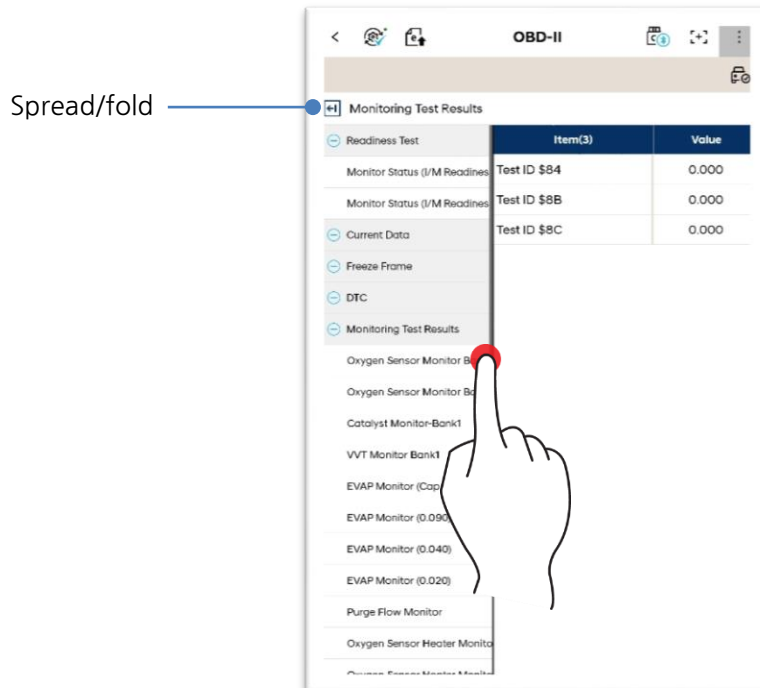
Spread/fold

OBD-II

Monitoring Test Results

Readiness Test

Monitor Status (I/M Readines

Monitor Status (I/M Readines

Current Data

Freeze Frame

DTC

Monitoring Test Results

Oxygen Sensor Monitor B

Oxygen Sensor Monitor B

Catalyst Monitor-Bank1

VVT Monitor Bank1

EVAP Monitor (Cap

EVAP Monitor (0.090

EVAP Monitor (0.040)

EVAP Monitor (0.020)

Purge Flow Monitor

Oxygen Sensor Heater Monito

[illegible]

| Item(3) | Value |
|---|---|
| Test ID $84 | 0.000 |
| Test ID $8B | 0.000 |
| Test ID $8C | 0.000 |